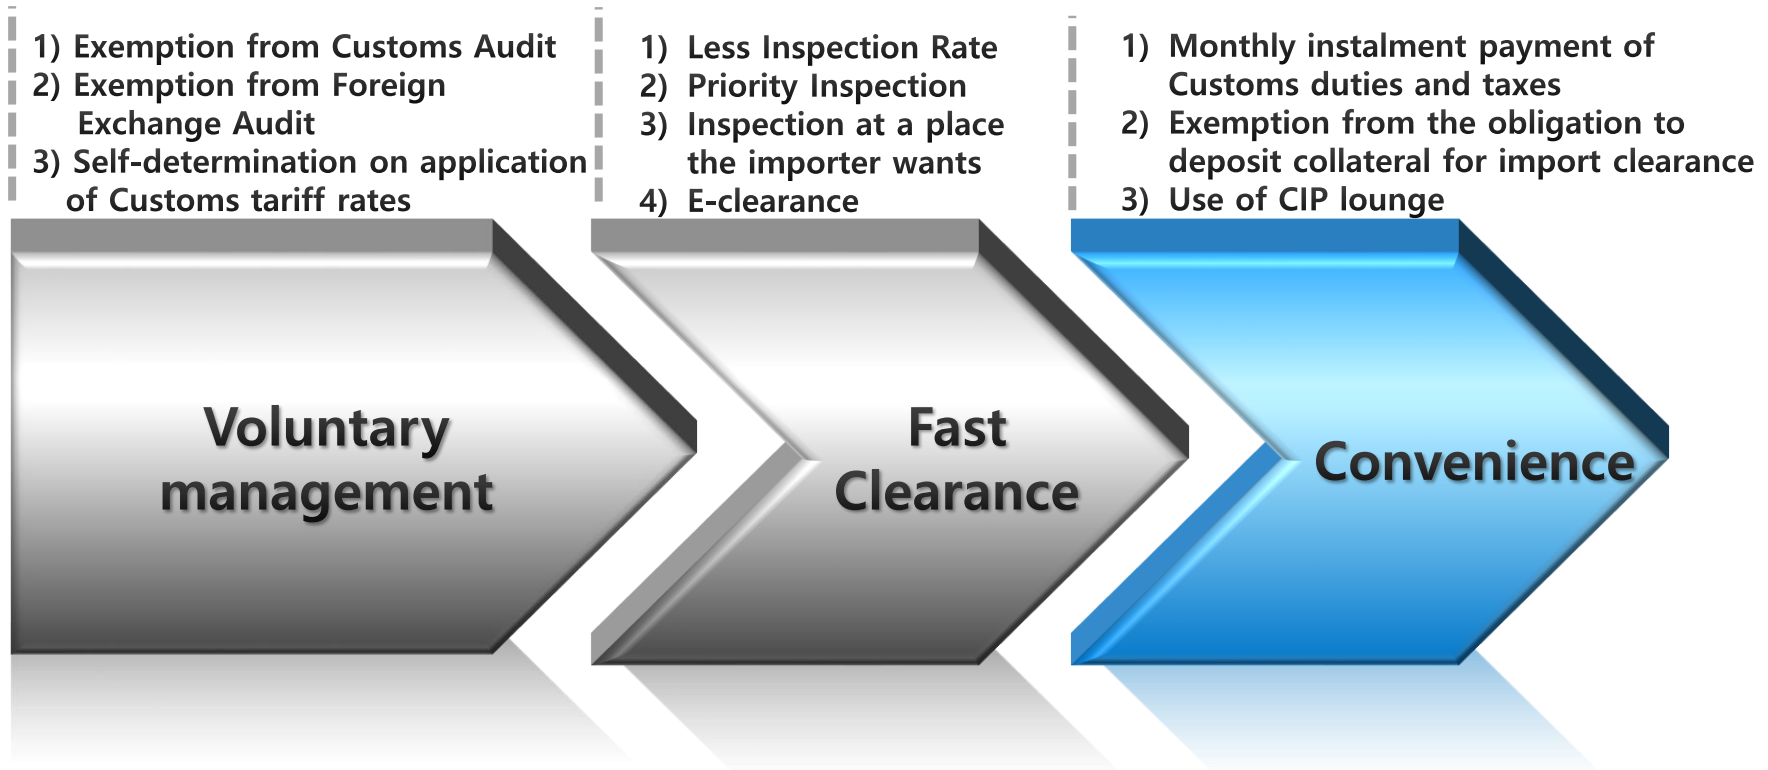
1) Exemption from Customs Audit
2) Exemption from Foreign Exchange Audit
3) Self-determination on application of Customs tariff rates

1) Less Inspection Rate
2) Priority Inspection
3) Inspection at a place the importer wants
4) E-clearance

1) Monthly instalment payment of Customs duties and taxes
2) Exemption from the obligation to deposit collateral for import clearance
3) Use of CIP lounge

Voluntary management

Fast Clearance

Convenience